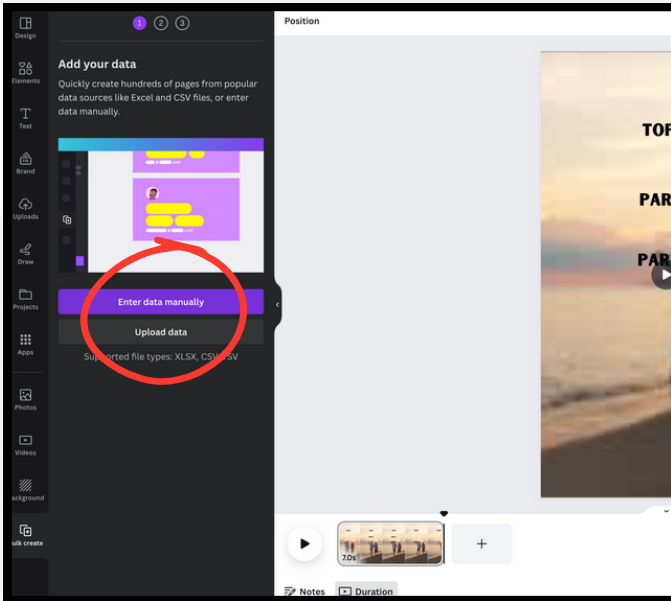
Design
Elements
Text
Brand
Uploads
Draw
Projects
Apps
Photos
Videos
ackground
ulk create

1 2 3

Add your data

Quickly create hundreds of pages from popular data sources like Excel and CSV files, or enter data manually.

Enter data manually

Upload data

Supported file types: XLSX, CSV, TSV

Position

TOP

PAR

PAR

7.0s

+

Notes

Duration